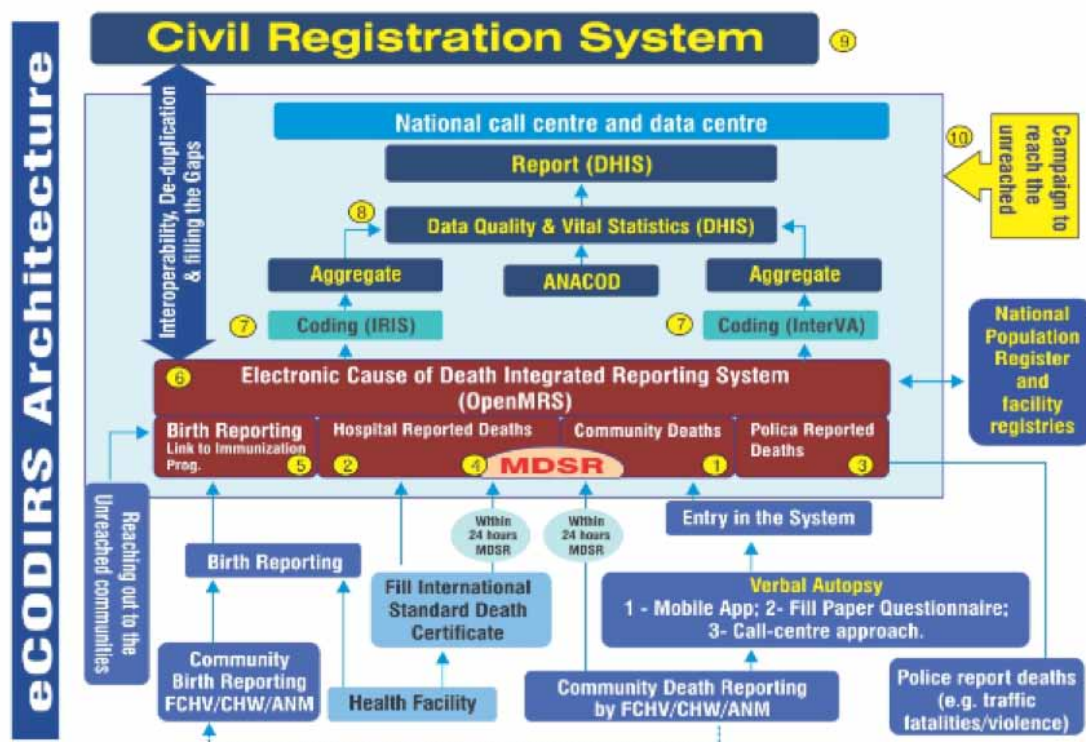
eCODIRS Architecture

Civil Registration System 9

Interoperability, De-duplication & filling the Gaps

National call centre and data centre

10 Campaign to reach the unreached

Report (DHIS)

8 Data Quality & Vital Statistics (DHIS)

Aggregate

ANACOD

Aggregate

7 Coding (IRIS)

7 Coding (InterVA)

National Population Register and facility registries

6 Electronic Cause of Death Integrated Reporting System (OpenMRS)

Birth Reporting Link to Immunization Prog. 5

Hospital Reported Deaths 2

4 MDSR

Community Deaths 1

Polica Reported Deaths 3

Reaching out to the Unreached communities

Within 24 hours MDSR

Within 24 hours MDSR

Entry in the System

Birth Reporting

Fill International Standard Death Certificate

Verbal Autopsy
1 - Mobile App; 2- Fill Paper Questionnaire; 3- Call-centre approach.

Community Birth Reporting FCHV/CHW/ANM

Health Facility

Community Death Reporting by FCHV/CHW/ANM

Police report deaths (e.g. traffic fatalities/violence)